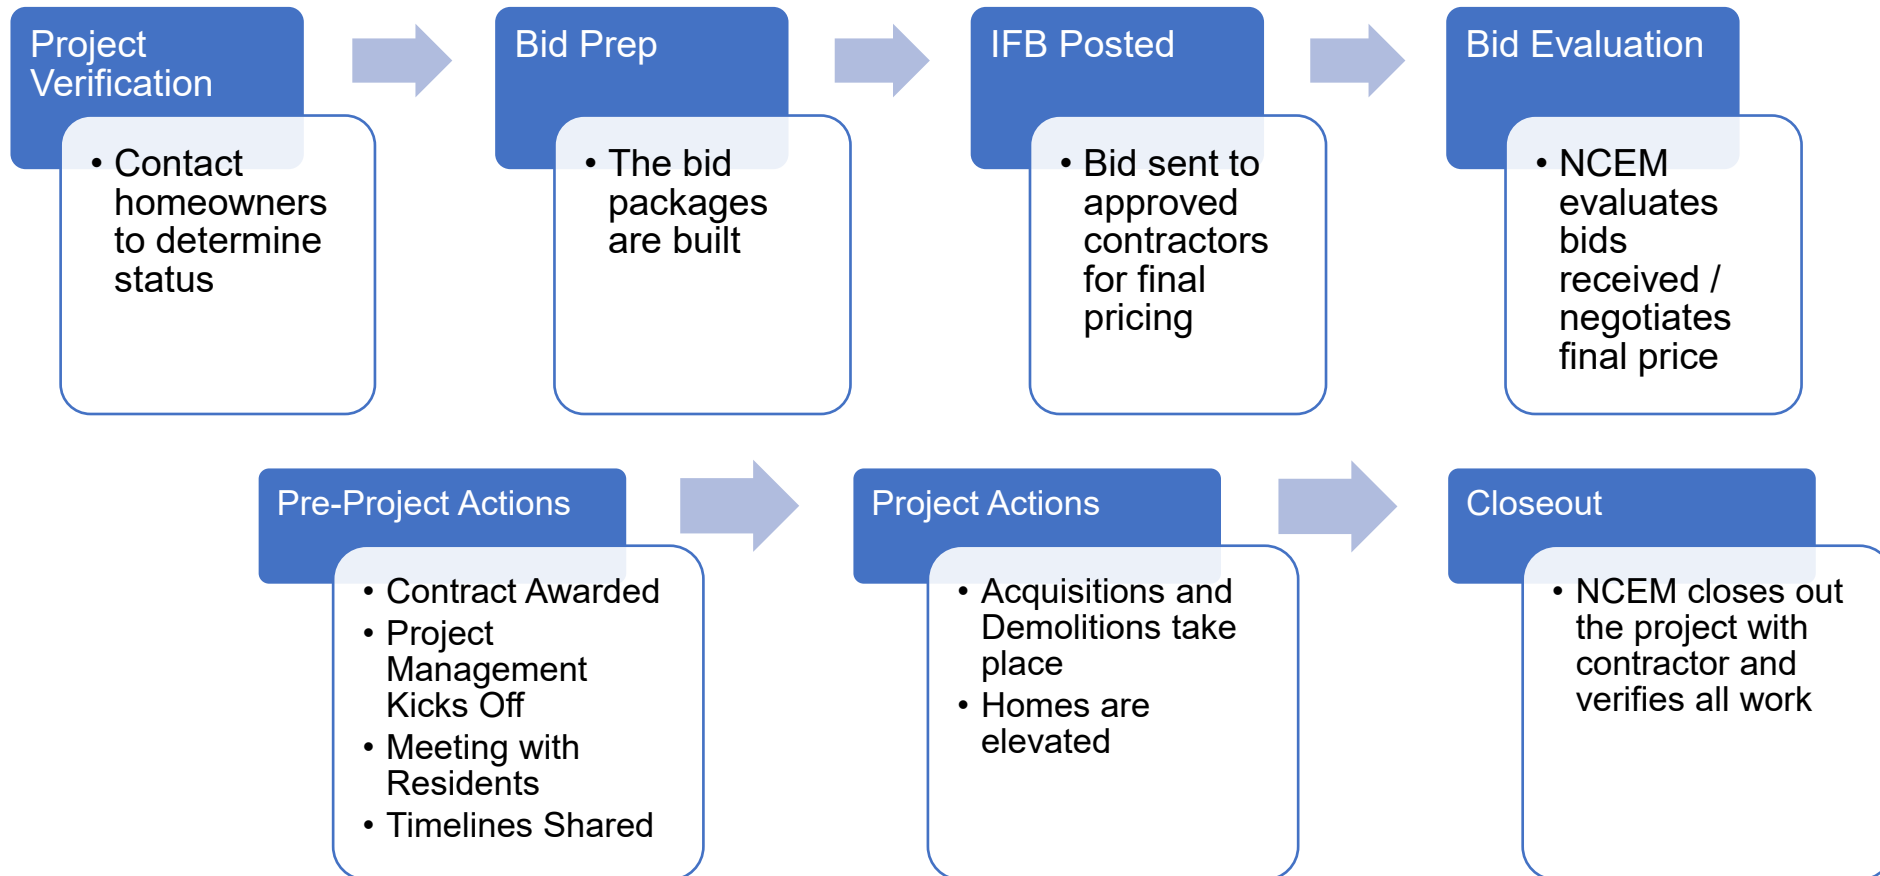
Project Verification

• Contact homeowners to determine status

Bid Prep

• The bid packages are built

IFB Posted

• Bid sent to approved contractors for final pricing

Bid Evaluation

• NCEM evaluates bids received / negotiates final price

Pre-Project Actions

• Contract Awarded
• Project Management Kicks Off
• Meeting with Residents
• Timelines Shared

Project Actions

• Acquisitions and Demolitions take place
• Homes are elevated

Closeout

• NCEM closes out the project with contractor and verifies all work